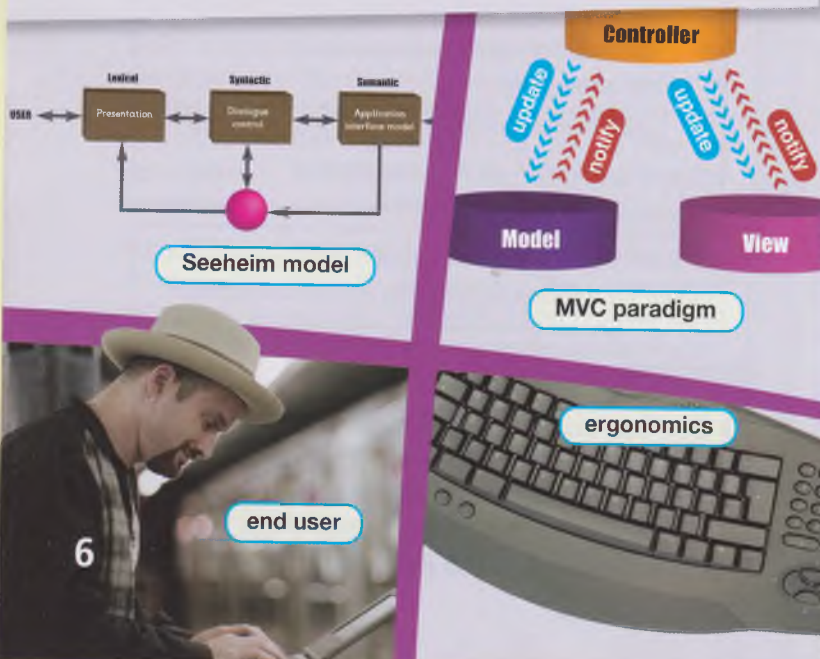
Lexical

Syntactic

Semantic

USER

Presentation

Dialogue control

Application interface model

Seeheim model

Controller

update

notify

update

notify

Model

View

MVC paradigm

ergonomics

end user

6